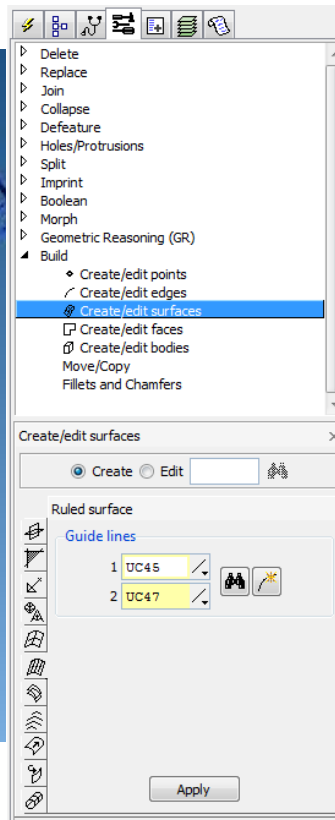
Delete
Replace
Join
Collapse
Defeature
Holes/Protrusions
Split
Imprint
Boolean
Morph
Geometric Reasoning (GR)
Build
Create/edit points
Create/edit edges
Create/edit surfaces
Create/edit faces
Create/edit bodies
Move/Copy
Fillets and Chamfers

Create/edit surfaces
Create Edit
Ruled surface
Guide lines
1 UC45
2 UC47
Apply